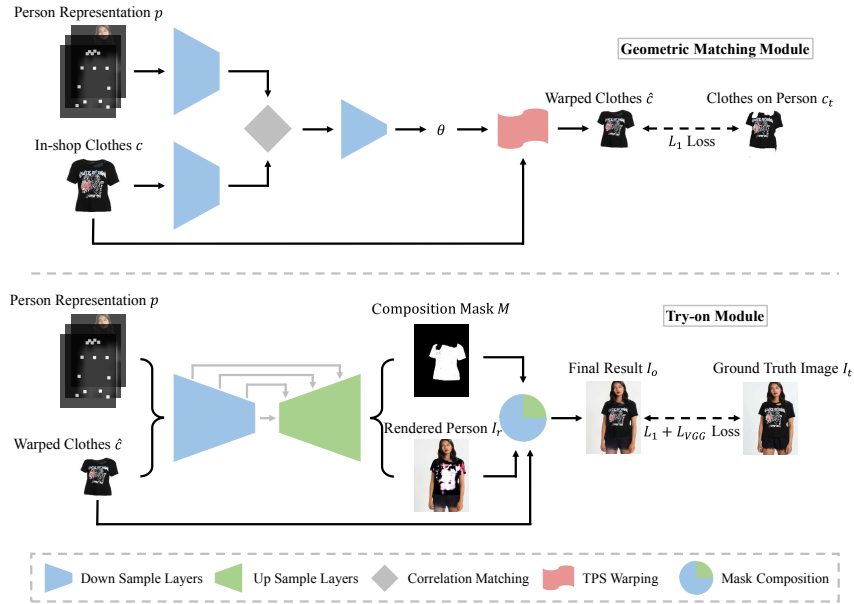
Person Representation $p$

Geometric Matching Module

Warped Clothes $\hat{c}$

Clothes on Person $c_t$

$\theta$

$L_1$ Loss

In-shop Clothes $c$

Person Representation $p$

Composition Mask $M$

Try-on Module

Final Result $I_o$

Ground Truth Image $I_t$

Rendered Person $I_r$

$L_1 + L_{VGG}$ Loss

Warped Clothes $\hat{c}$

Down Sample Layers

Up Sample Layers

Correlation Matching

TPS Warping

Mask Composition